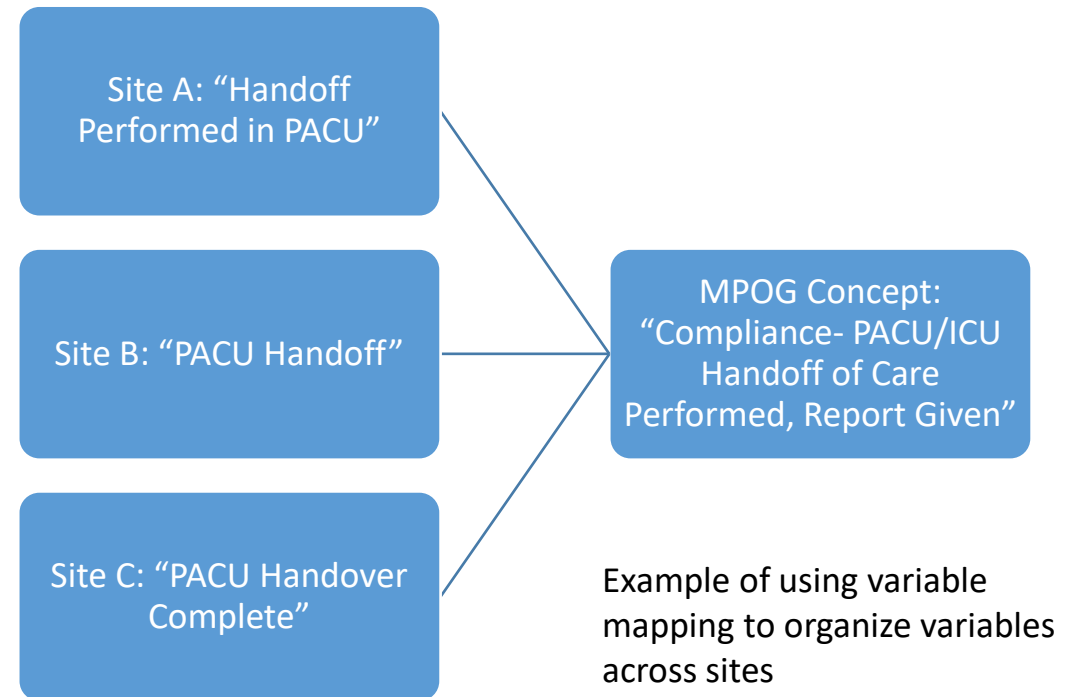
Site A: “Handoff Performed in PACU”

Site B: “PACU Handoff”

Site C: “PACU Handover Complete”

MPOG Concept: “Compliance- PACU/ICU Handoff of Care Performed, Report Given”

Example of using variable mapping to organize variables across sites